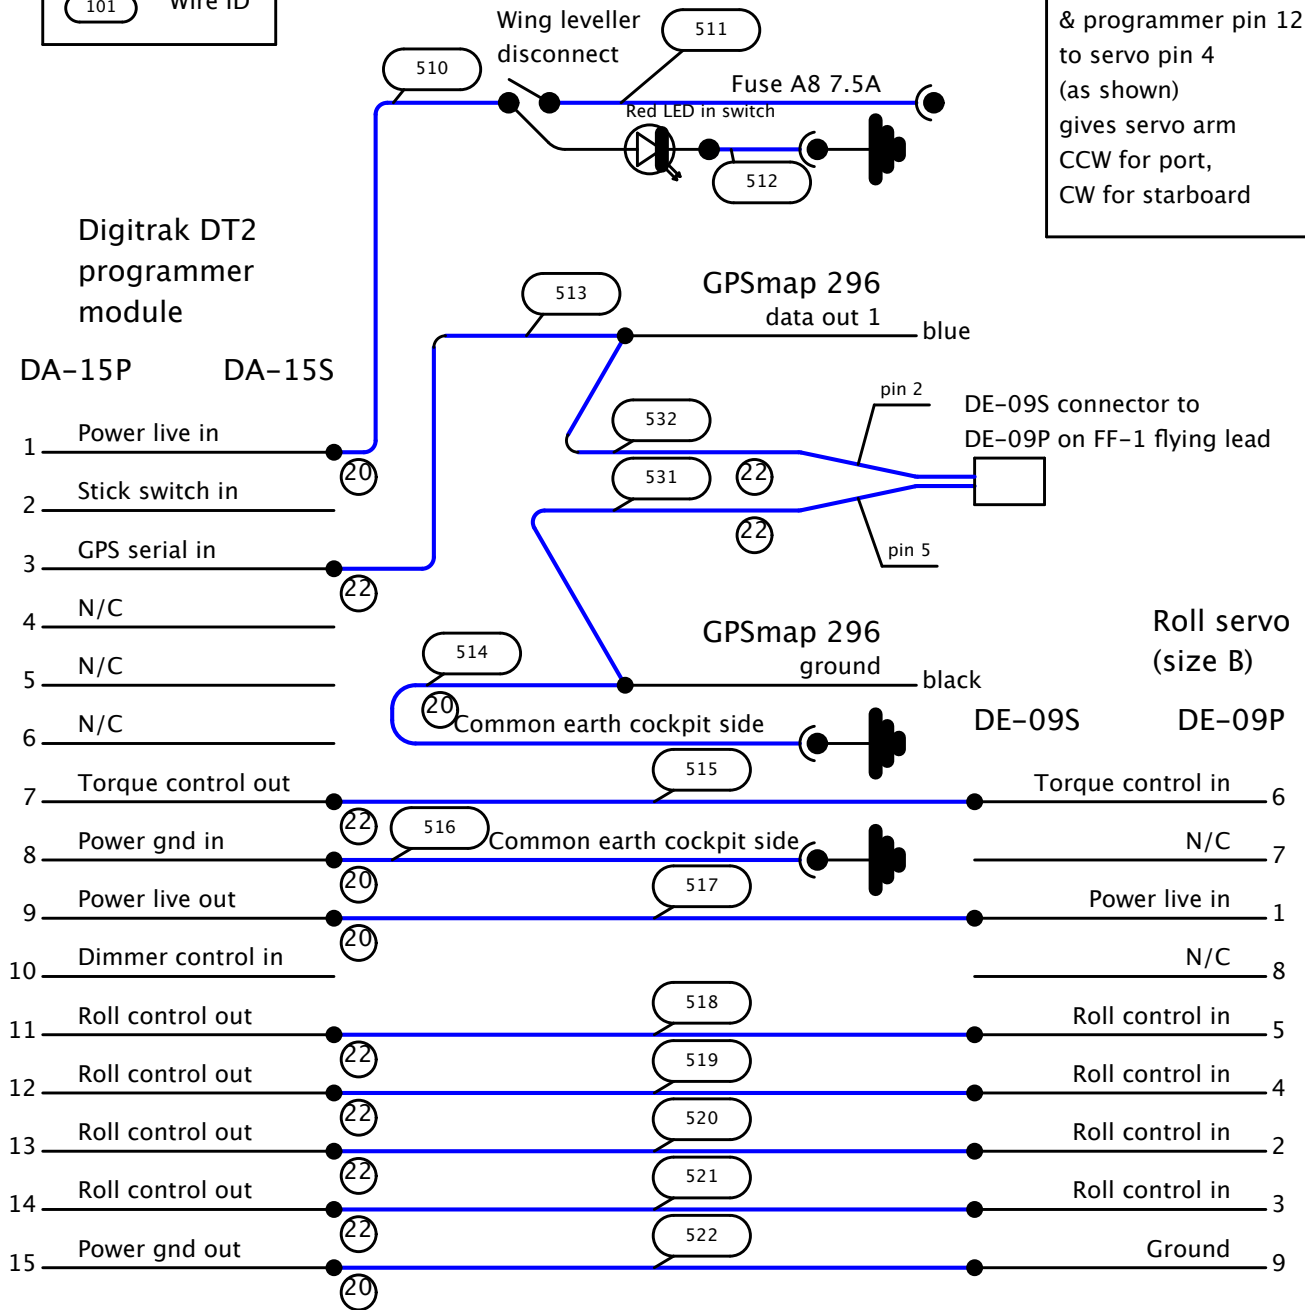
101 Wire ID

Wing leveller disconnect

511

510

Fuse A8 7.5A

Red LED in switch

512

& programmer pin 12 to servo pin 4 (as shown) gives servo arm CCW for port, CW for starboard

Digitrak DT2 programmer module

DA-15P DA-15S

513

GPSmap 296
data out 1
blue

pin 2

DE-09S connector to DE-09P on FF-1 flying lead

532

531

22

22

pin 5

1 Power live in
20
2 Stick switch in
3 GPS serial in
22
4 N/C
5 N/C
6 N/C

514

GPSmap 296
ground
black

Roll servo (size B)

20
Common earth cockpit side

DE-09S DE-09P

515

7 Torque control out
Torque control in 6
22
516
Common earth cockpit side
8 Power gnd in
N/C 7
20
517
9 Power live out
Power live in 1
20
10 Dimmer control in
N/C 8
518
11 Roll control out
Roll control in 5
22
519
12 Roll control out
Roll control in 4
22
520
13 Roll control out
Roll control in 2
22
521
14 Roll control out
Roll control in 3
22
522
15 Power gnd out
Ground 9
20